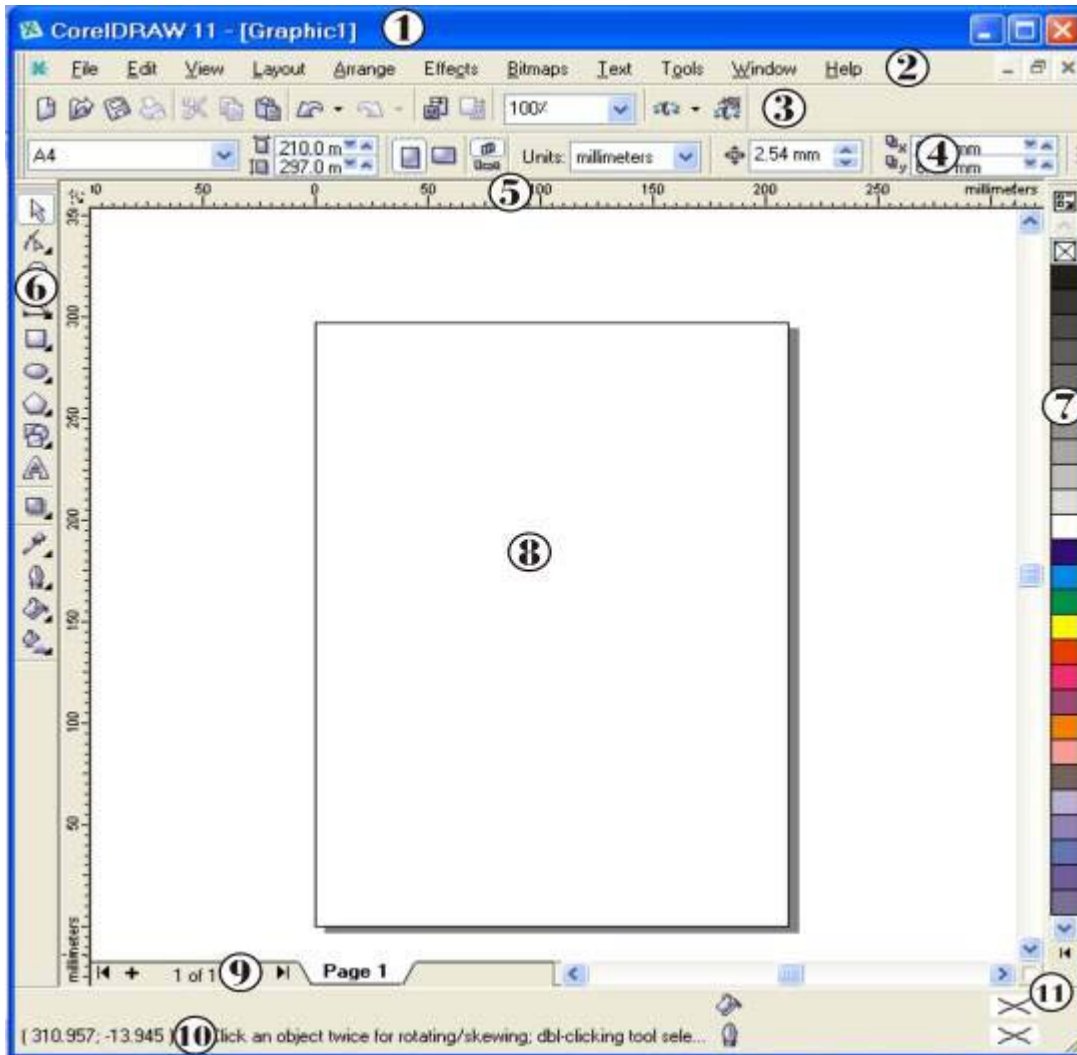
CorelDRAW 11 - [Graphic1] ①

File Edit View Layout Arrange Effects Bitmaps Text Tools Window Help ②

100% ③

A4
210.0 m
297.0 m
Units: millimeters
2.54 mm
④ mm
mm

⑤
10 50 0 50 100 150 200 250 millimeters

⑥

350 300 250 200 150 100 50 millimeters

⑦

⑧

1 of 1 ⑨ Page 1

⑪

( 310.957; -13.945 ) ⑩ lick an object twice for rotating/skewing; dbl-clicking tool sele...